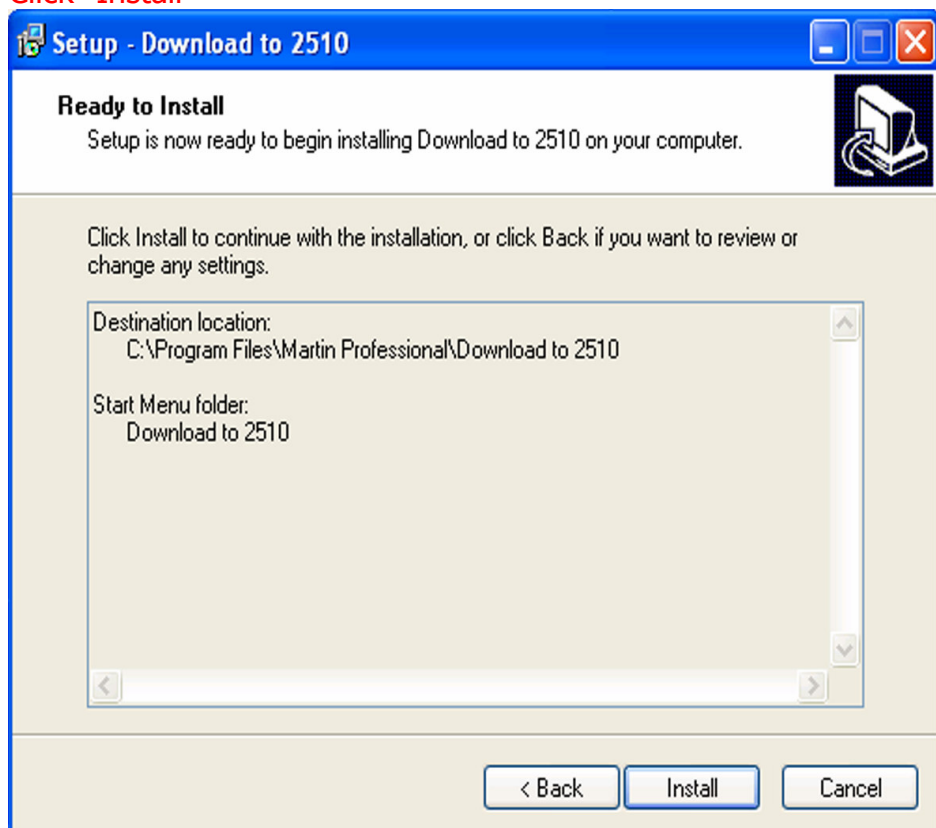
Click "Install"

Setup - Download to 2510

Ready to Install

Setup is now ready to begin installing Download to 2510 on your computer.

Click Install to continue with the installation, or click Back if you want to review or change any settings.

Destination location:
C:\Program Files\Martin Professional\Download to 2510

Start Menu folder:
Download to 2510

< Back
Install
Cancel